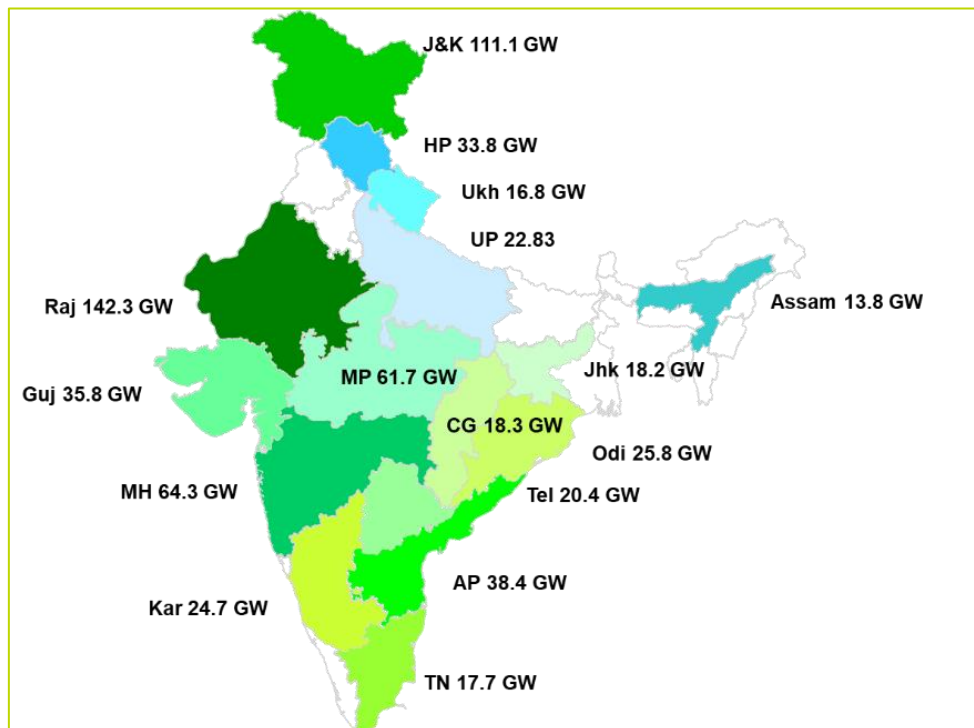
J&K 111.1 GW

HP 33.8 GW

Ukh 16.8 GW

UP 22.83

Raj 142.3 GW

Assam 13.8 GW

MP 61.7 GW

Jhk 18.2 GW

Guj 35.8 GW

CG 18.3 GW

Odi 25.8 GW

MH 64.3 GW

Tel 20.4 GW

AP 38.4 GW

Kar 24.7 GW

TN 17.7 GW